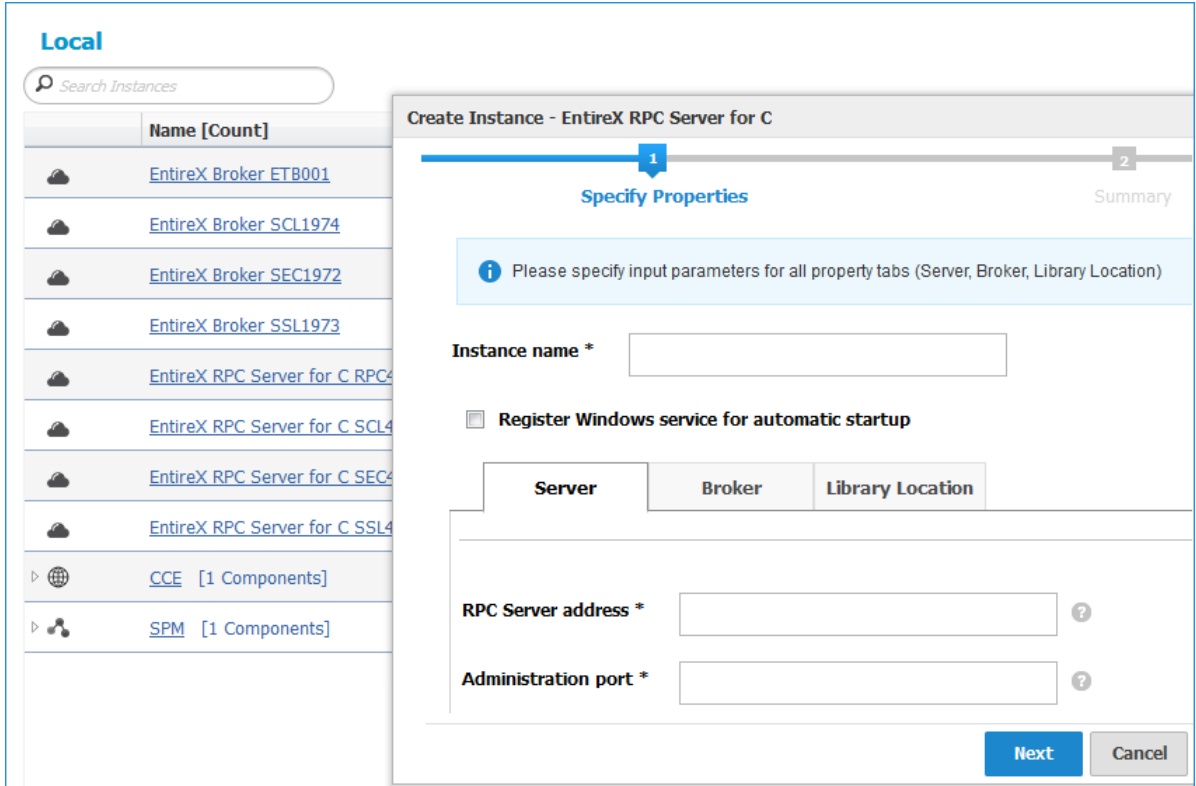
Local

Search Instances

| | Name [Count] |
|---|---|
| | EntireX Broker ETB001 |
| | EntireX Broker SCL1974 |
| | EntireX Broker SEC1972 |
| | EntireX Broker SSL1973 |
| | EntireX RPC Server for C RPC4 |
| | EntireX RPC Server for C SCL4 |
| | EntireX RPC Server for C SEC4 |
| | EntireX RPC Server for C SSL4 |
| | CCE [1 Components] |
| | SPM [1 Components] |

Create Instance - EntireX RPC Server for C

1
Specify Properties

2
Summary

Please specify input parameters for all property tabs (Server, Broker, Library Location)

Instance name *

Register Windows service for automatic startup

Server | Broker | Library Location

RPC Server address *

Administration port *

Next | Cancel